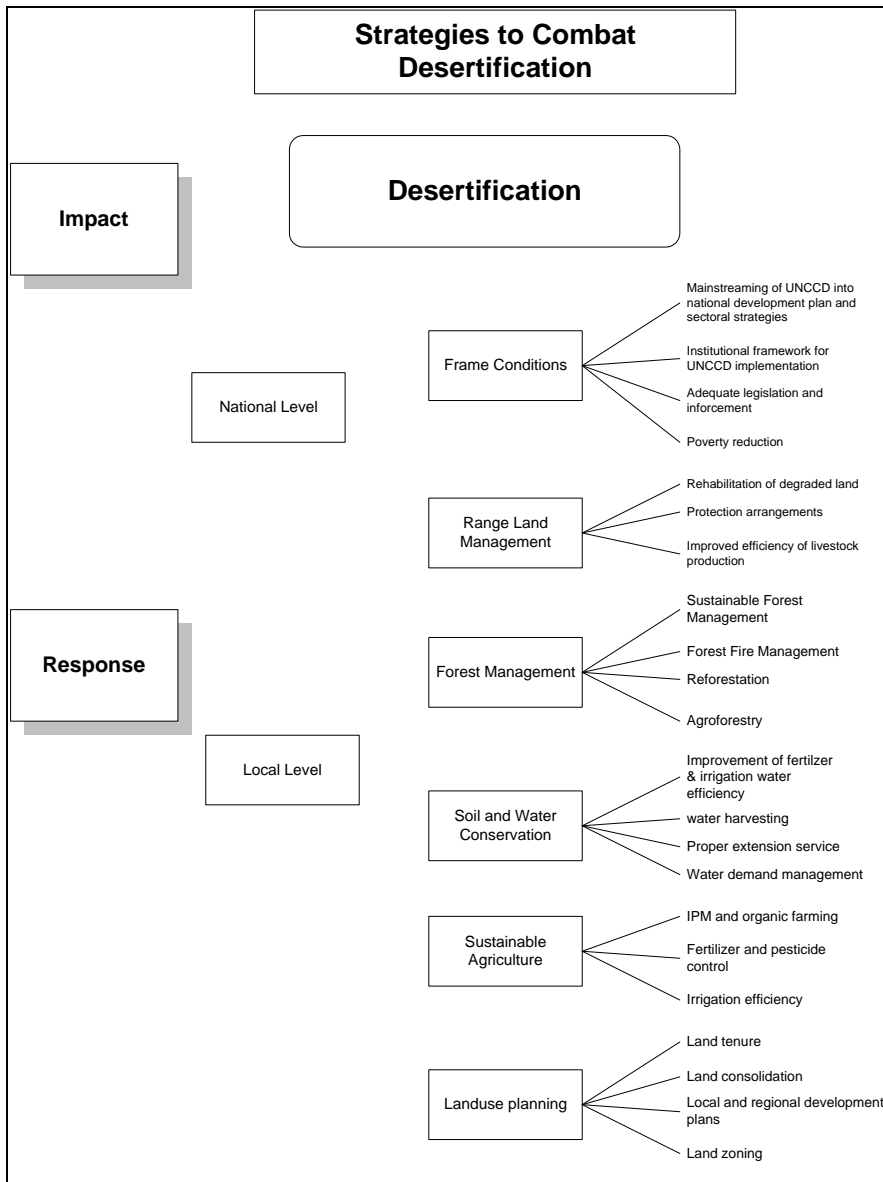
Strategies to Combat Desertification

Impact

Desertification

National Level

Frame Conditions

Mainstreaming of UNCCD into national development plan and sectoral strategies

Institutional framework for UNCCD implementation

Adequate legislation and inforcement

Poverty reduction

Range Land Management

Rehabilitation of degraded land

Protection arrangements

Improved efficiency of livestock production

Response

Forest Management

Sustainable Forest Management

Forest Fire Management

Reforestation

Agroforestry

Local Level

Soil and Water Conservation

Improvement of fertilzer & irrigation water efficiency

water harvesting

Proper extension service

Water demand management

Sustainable Agriculture

IPM and organic farming

Fertilizer and pesticide control

Irrigation efficiency

Landuse planning

Land tenure

Land consolidation

Local and regional development plans

Land zoning